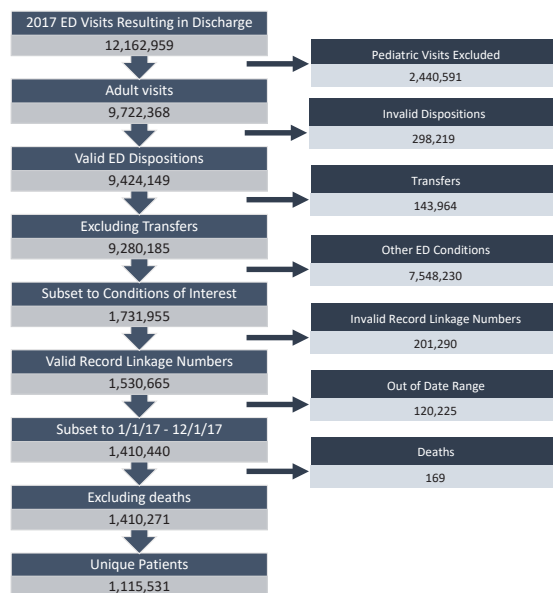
2017 ED Visits Resulting in Discharge
12,162,959

Pediatric Visits Excluded
2,440,591

Adult visits
9,722,368

Invalid Dispositions
298,219

Valid ED Dispositions
9,424,149

Transfers
143,964

Excluding Transfers
9,280,185

Other ED Conditions
7,548,230

Subset to Conditions of Interest
1,731,955

Invalid Record Linkage Numbers
201,290

Valid Record Linkage Numbers
1,530,665

Out of Date Range
120,225

Subset to 1/1/17 - 12/1/17
1,410,440

Deaths
169

Excluding deaths
1,410,271

Unique Patients
1,115,531